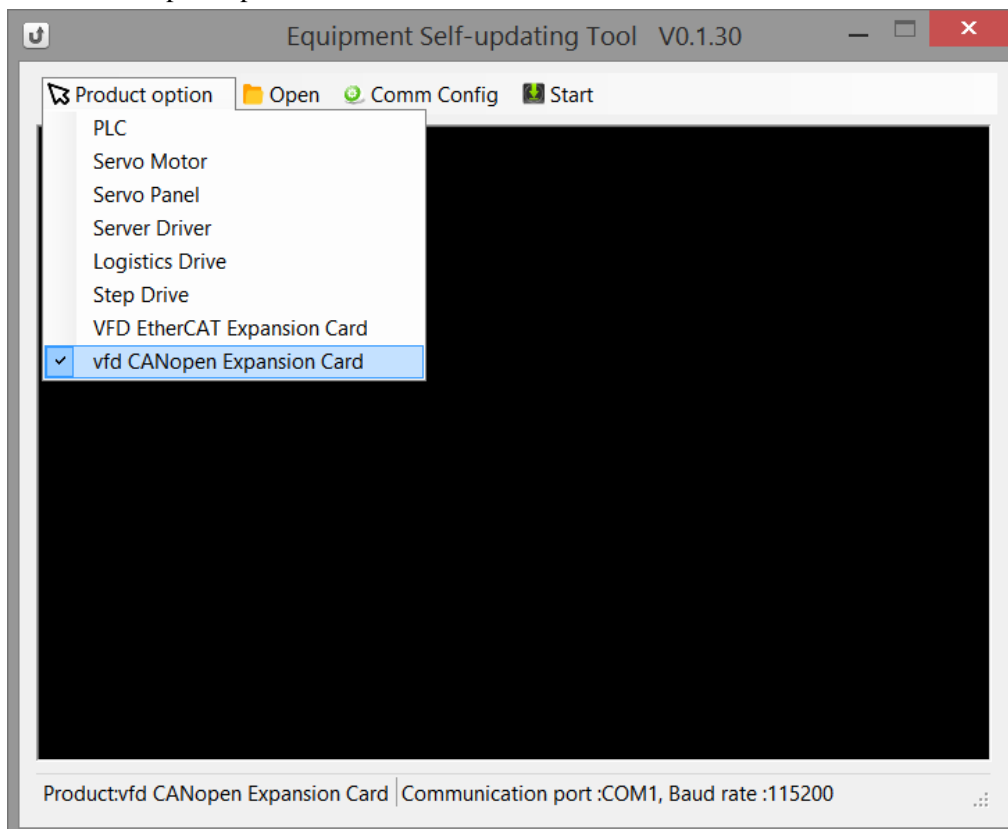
Equipment Self-updating Tool V0.1.30

Product option Open Comm Config Start

PLC
Servo Motor
Servo Panel
Server Driver
Logistics Drive
Step Drive
VFD EtherCAT Expansion Card
vfd CANopen Expansion Card

Product:vfd CANopen Expansion Card | Communication port :COM1, Baud rate :115200